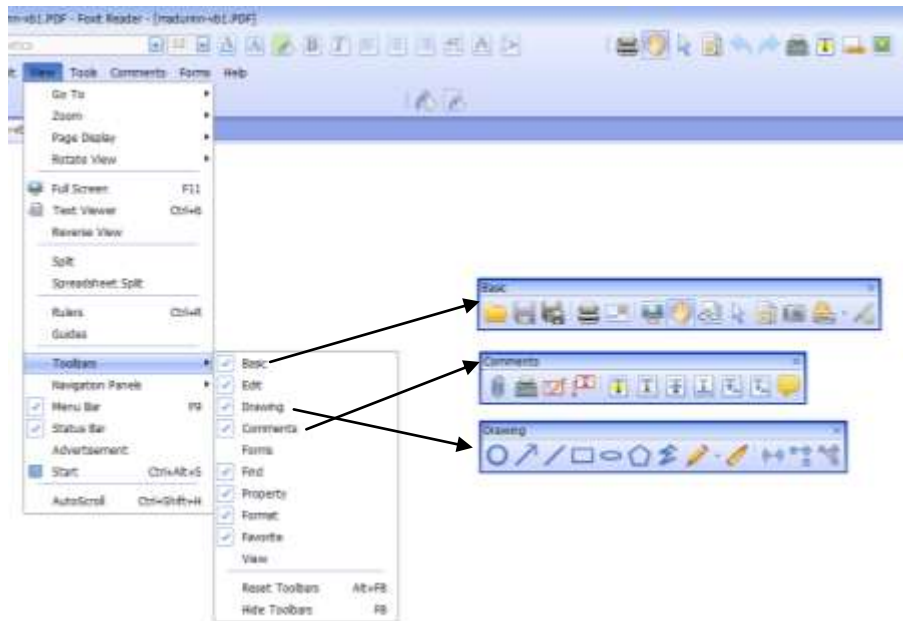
rm-vb1.PDF - Foxit Reader - [madunm-vb1.PDF]

t View Tools Comments Forms Help

Go To
Zoom
Page Display
Rotate View

Full Screen F11
Text Viewer Ctrl+6
Reverse View

Split
Spreadsheet Split

Rulers Ctrl+R
Guides

Toolbars
Navigation Panels
Menu Bar F9
Status Bar
Advertisement
Start Ctrl+Alt+S

AutoScroll Ctrl+Shift+H

Basic
Edit
Drawing
Comments
Forms
Find
Property
Format
Favorite
View

Reset Toolbars Alt+F8
Hide Toolbars F8

Basic

Comments

Drawing